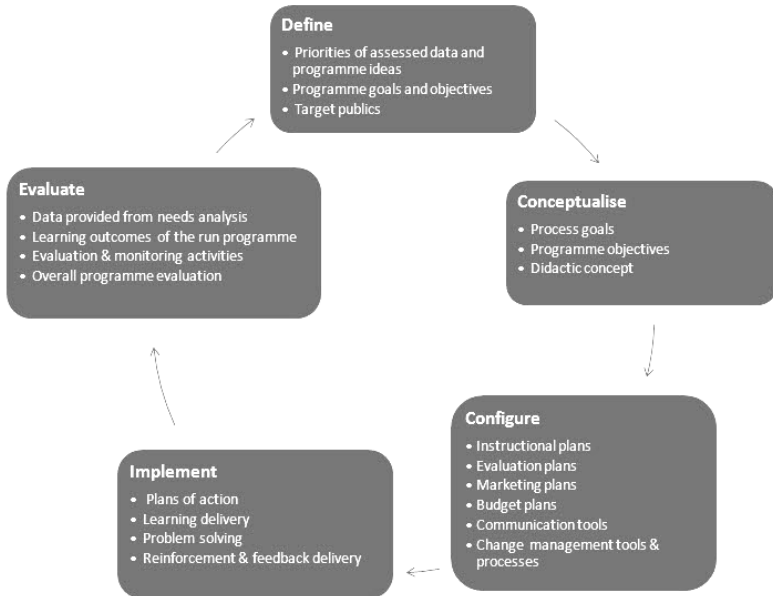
Define
• Priorities of assessed data and programme ideas
• Programme goals and objectives
• Target publics

Conceptualise
• Process goals
• Programme objectives
• Didactic concept

Configure
• Instructional plans
• Evaluation plans
• Marketing plans
• Budget plans
• Communication tools
• Change management tools & processes

Implement
• Plans of action
• Learning delivery
• Problem solving
• Reinforcement & feedback delivery

Evaluate
• Data provided from needs analysis
• Learning outcomes of the run programme
• Evaluation & monitoring activities
• Overall programme evaluation